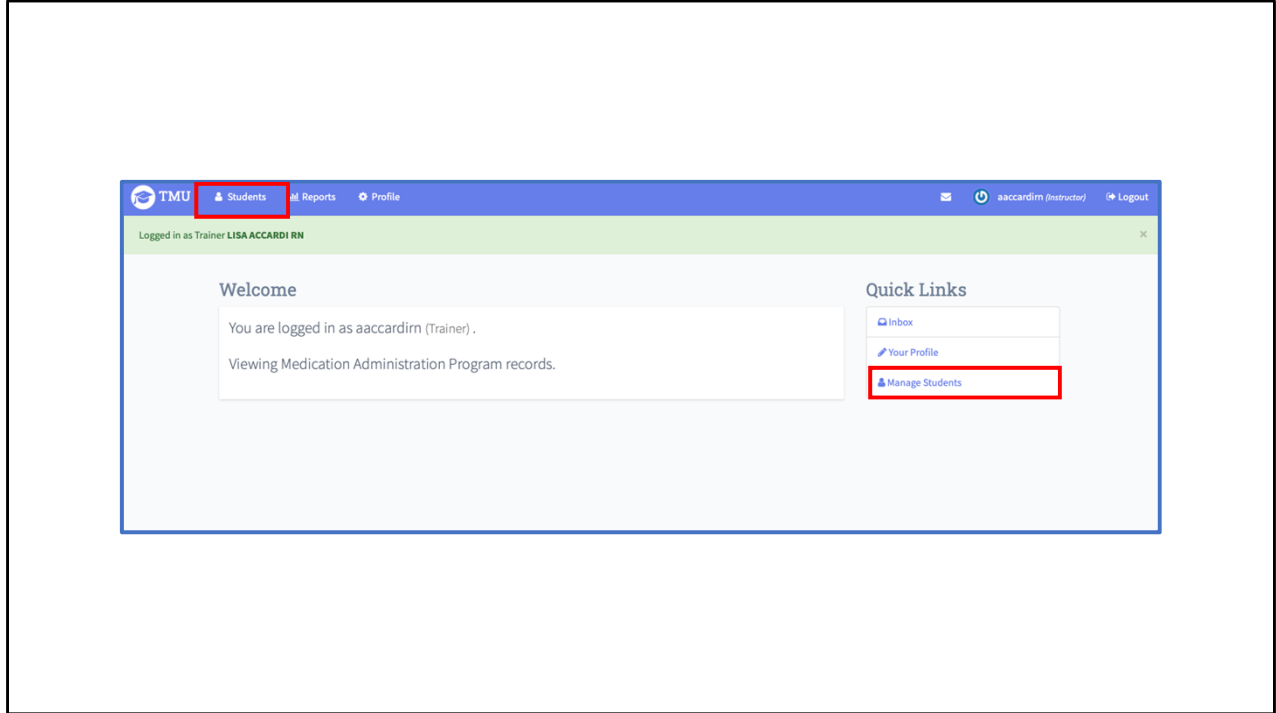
TMU Students Reports Profile aaccardirn (Instructor) Logout

Logged in as Trainer LISA ACCARDI RN ×

Welcome

You are logged in as aaccardirn (Trainer) .

Viewing Medication Administration Program records.

Quick Links

Inbox

Your Profile

Manage Students